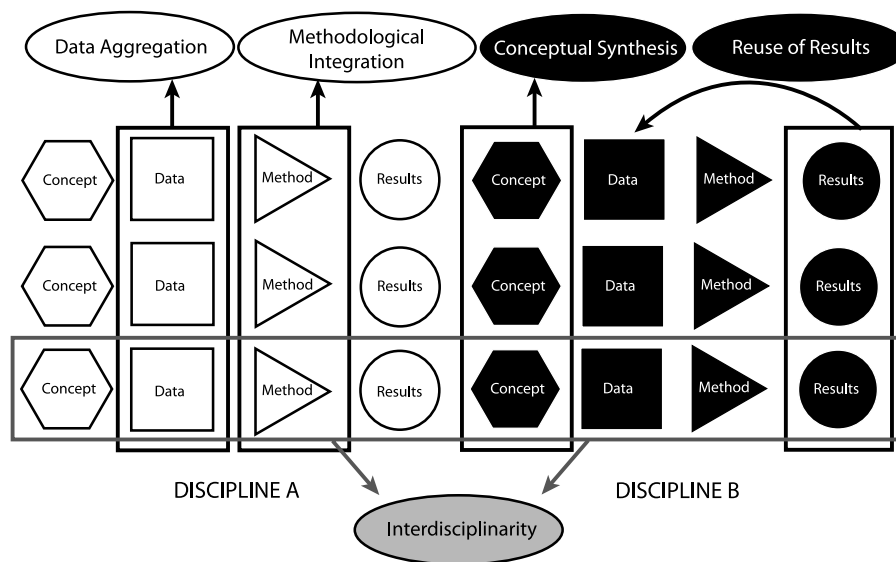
Data Aggregation

Methodological Integration

Conceptual Synthesis

Reuse of Results

Concept
Data
Method
Results
Concept
Data
Method
Results

Concept
Data
Method
Results
Concept
Data
Method
Results

Concept
Data
Method
Results
Concept
Data
Method
Results

DISCIPLINE A

DISCIPLINE B

Interdisciplinarity